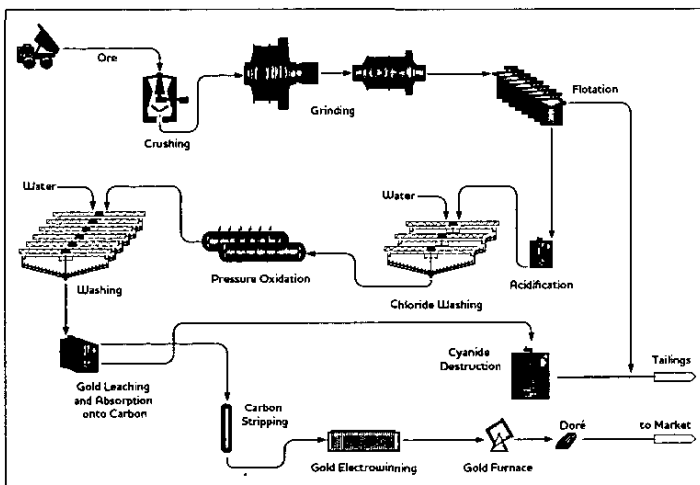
Ore

Crushing

Grinding

Flotation

Water

Water

Pressure Oxidation

Washing

Chloride Washing

Acidification

Cyanide Destruction

Tailings

Gold Leaching and Absorption onto Carbon

Carbon Stripping

Gold Electrowinning

Gold Furnace

Doré

to Market